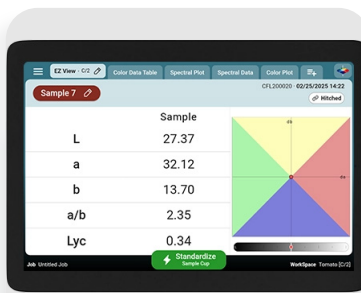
EZ View - C/2
Color Data Table
Spectral Plot
Spectral Data
Color Plot

Sample 7

CFL200020 - 02/25/2025 14:22
Hitched

| | Sample |
|---|---|
| L | 27.37 |
| a | 32.12 |
| b | 13.70 |
| a/b | 2.35 |
| Lyc | 0.34 |

Job Untitled Job
Standardize
Sample Cup
WorkSpace Tomato [C/2]